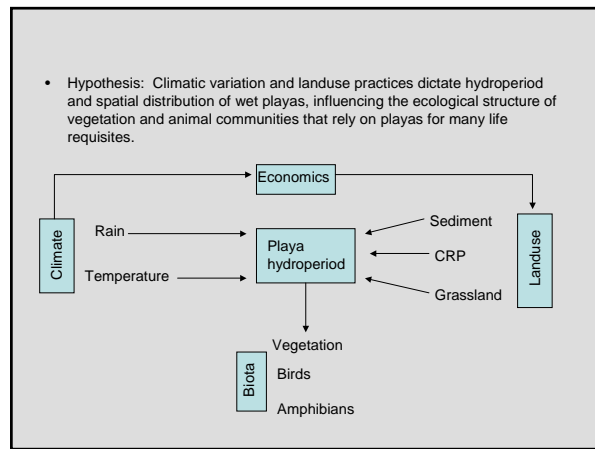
• Hypothesis: Climatic variation and landuse practices dictate hydroperiod and spatial distribution of wet playas, influencing the ecological structure of vegetation and animal communities that rely on playas for many life requisites.

Economics

Climate

Rain

Temperature

Playa hydroperiod

Sediment

CRP

Grassland

Landuse

Vegetation

Biota

Birds

Amphibians